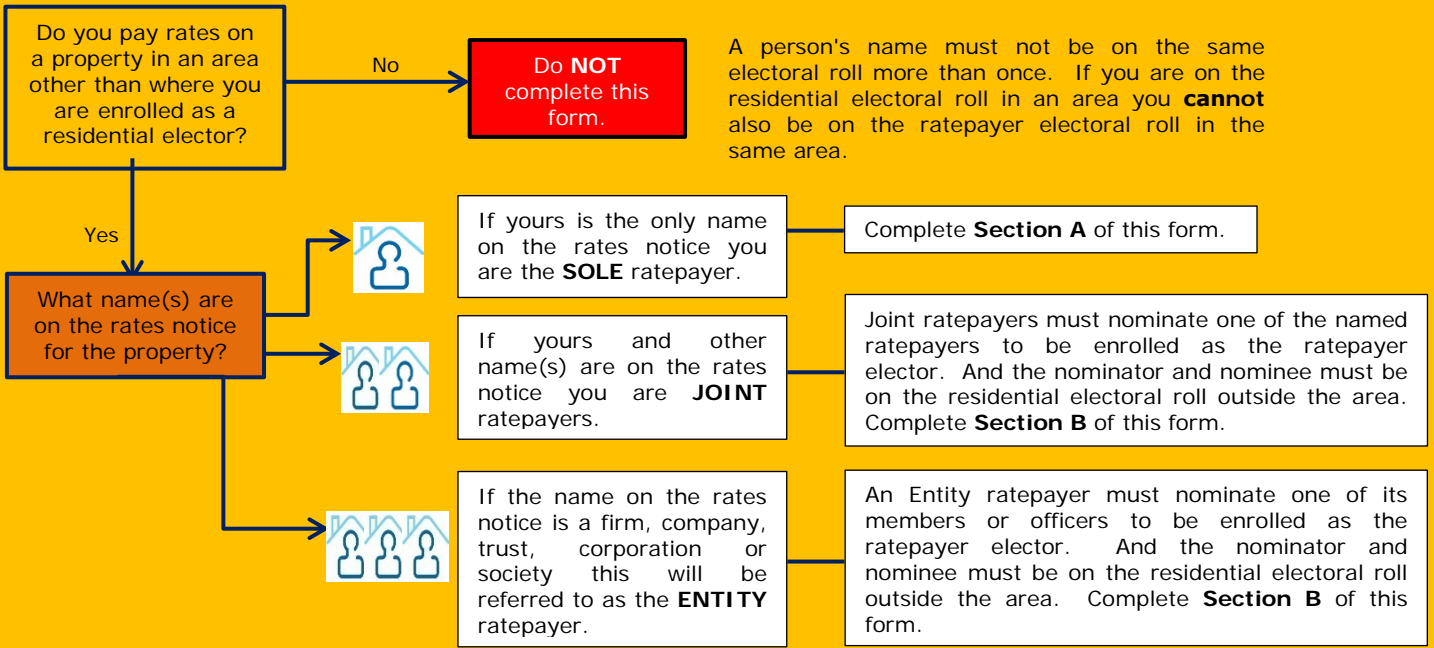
Do you pay rates on a property in an area other than where you are enrolled as a residential elector?

No

Do **NOT** complete this form.

A person's name must not be on the same electoral roll more than once. If you are on the residential electoral roll in an area you **cannot** also be on the ratepayer electoral roll in the same area.

Yes

What name(s) are on the rates notice for the property?

If yours is the only name on the rates notice you are the **SOLE** ratepayer.

Complete **Section A** of this form.

If yours and other name(s) are on the rates notice you are **JOINT** ratepayers.

Joint ratepayers must nominate one of the named ratepayers to be enrolled as the ratepayer elector. And the nominator and nominee must be on the residential electoral roll outside the area. Complete **Section B** of this form.

If the name on the rates notice is a firm, company, trust, corporation or society this will be referred to as the **ENTITY** ratepayer.

An Entity ratepayer must nominate one of its members or officers to be enrolled as the ratepayer elector. And the nominator and nominee must be on the residential electoral roll outside the area. Complete **Section B** of this form.